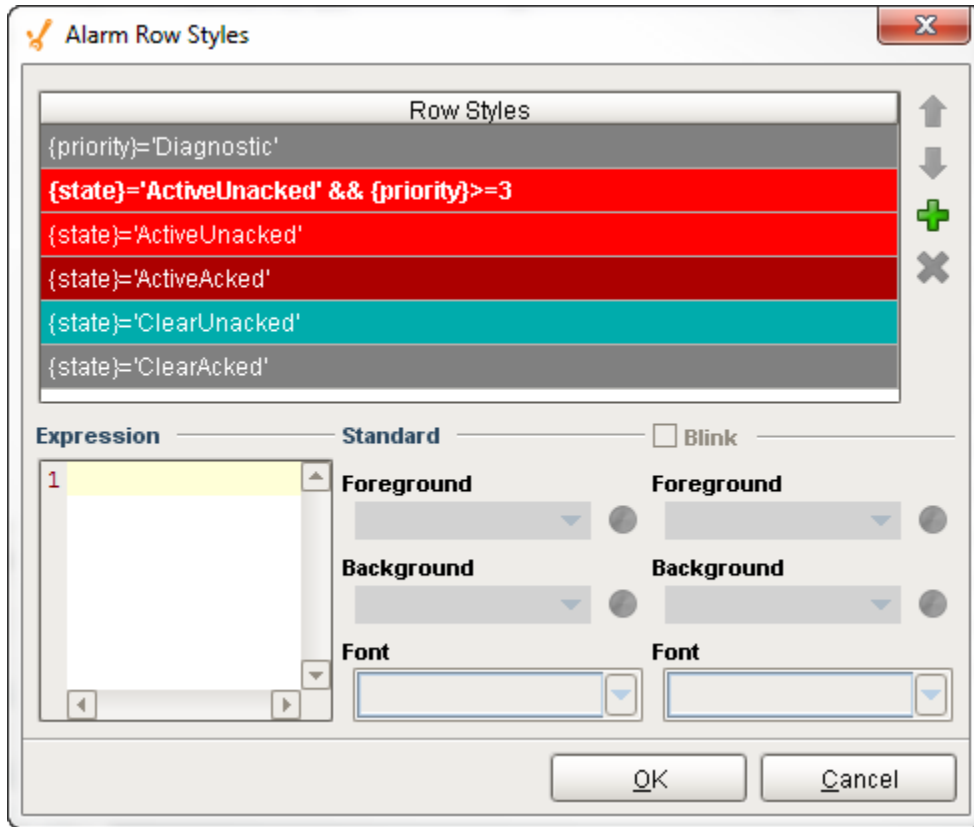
Alarm Row Styles

Row Styles

{priority}='Diagnostic'

{state}='ActiveUnacked' && {priority}>=3

{state}='ActiveUnacked'

{state}='ActiveAcked'

{state}='ClearUnacked'

{state}='ClearAcked'

Expression

1

Standard

Foreground

Background

Font

Blink

Foreground

Background

Font

OK

Cancel